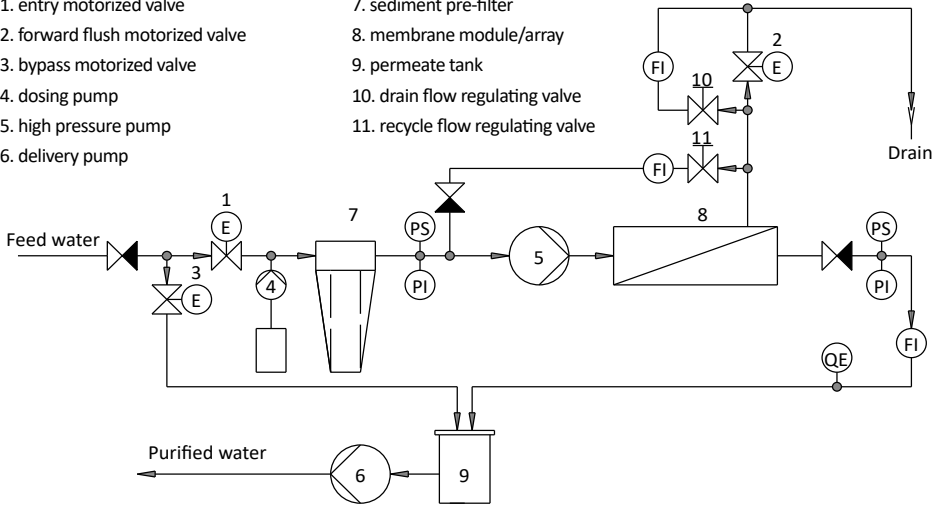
1. entry motorized valve
2. forward flush motorized valve
3. bypass motorized valve
4. dosing pump
5. high pressure pump
6. delivery pump

7. sediment pre-filter
8. membrane module/array
9. permeate tank
10. drain flow regulating valve
11. recycle flow regulating valve

FI
10
2
E
Drain
11
FI
Feed water
1
E
3
E
4
7
PS
PI
5
8
PS
PI
FI
QE
Purified water
6
9